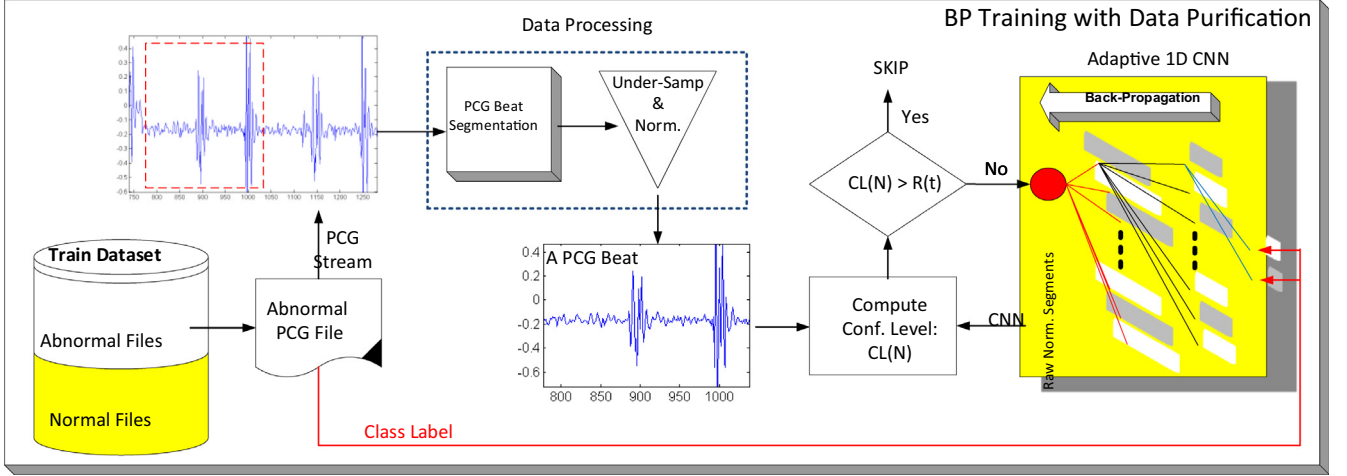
BP Training with Data Purification

Data Processing

0.4
0.3
0.2
0.1
0
-0.1
-0.2
-0.3
-0.4
-0.5
-0.6
750 800 850 900 950 1000 1050 1100 1150 1200 1250

PCG Beat Segmentation

Under-Samp & Norm.

SKIP

Yes

Adaptive 1D CNN

Back-Propagation

No

CL(N) > R(t)

Train Dataset

Abnormal Files

Normal Files

PCG Stream

Abnormal PCG File

A PCG Beat

0.4
0.2
0
-0.2
-0.4
-0.6
800 850 900 950 1000

Compute Conf. Level: CL(N)

CNN

Raw Norm. Segments

Class Label